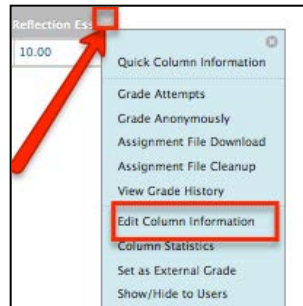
Reflection Ess

10.00

Quick Column Information

Grade Attempts

Grade Anonymously

Assignment File Download

Assignment File Cleanup

View Grade History

Edit Column Information

Column Statistics

Set as External Grade

Show/Hide to Users